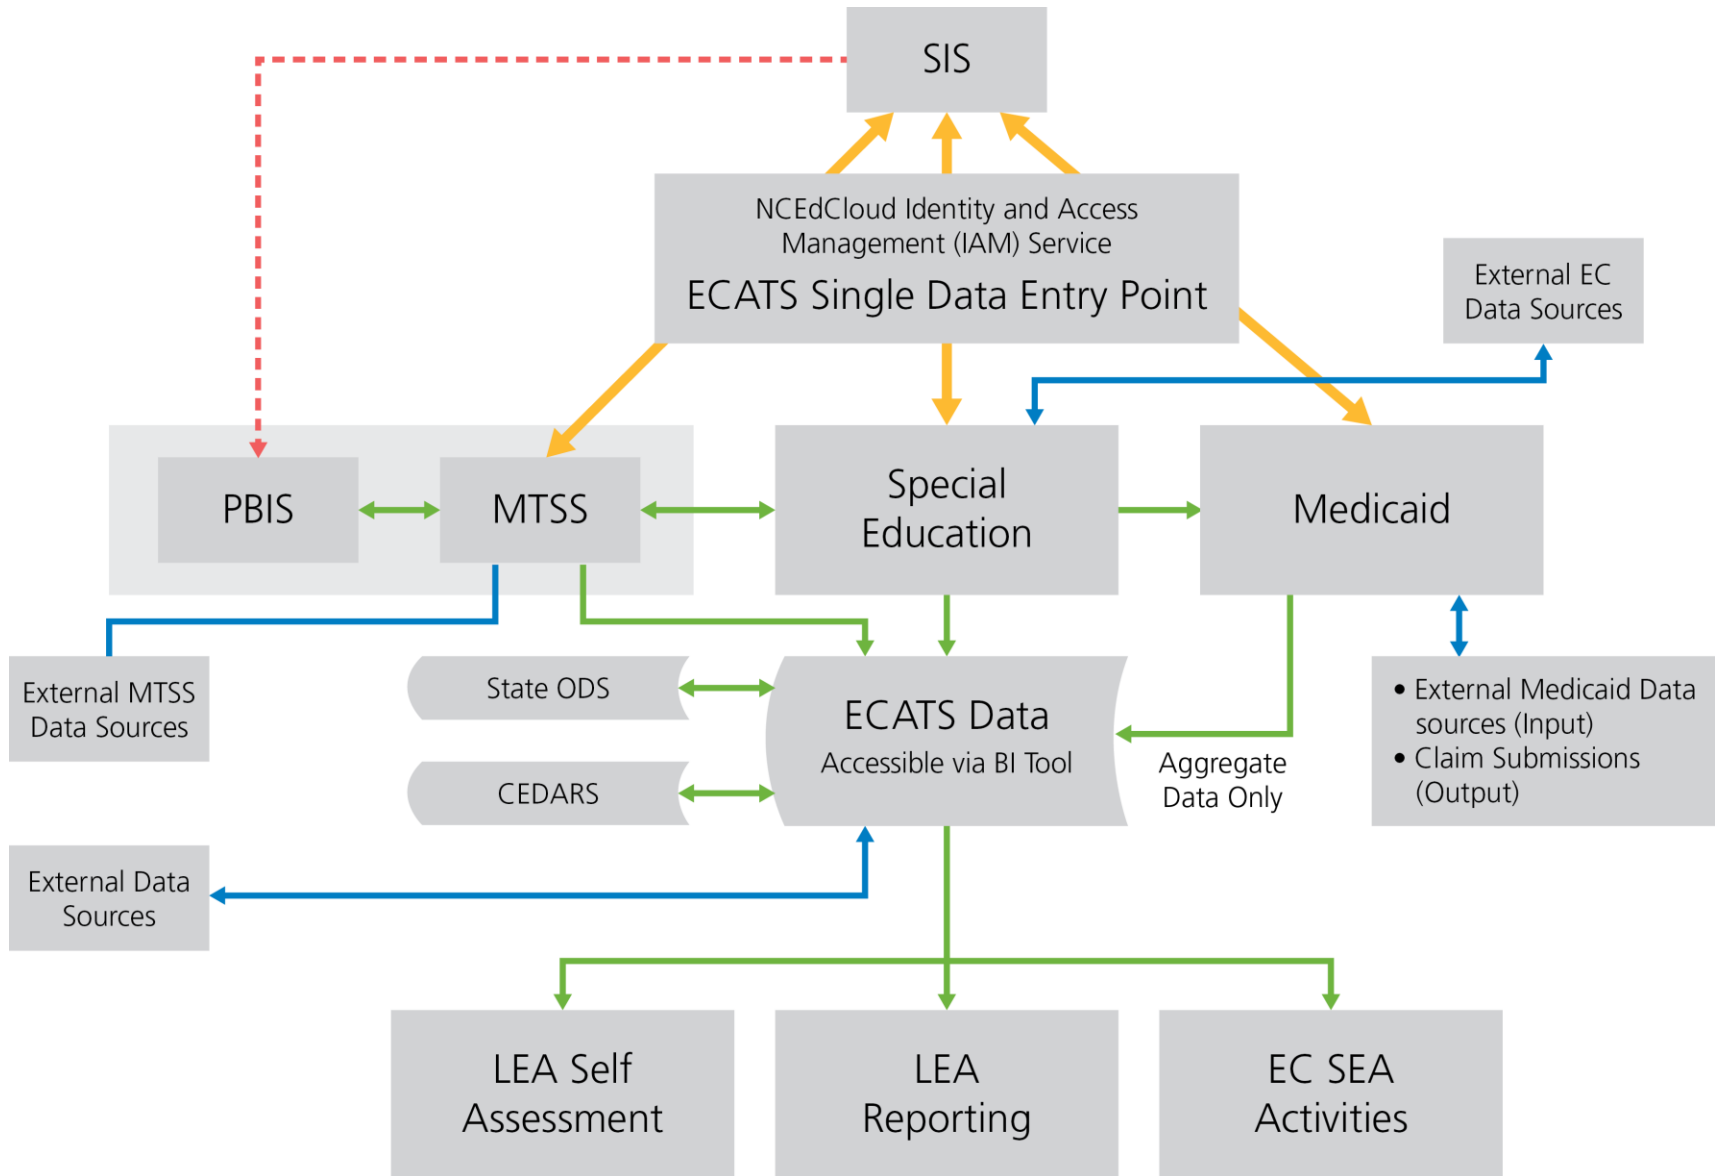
SIS

NCEdCloud Identity and Access Management (IAM) Service

ECATS Single Data Entry Point

External EC Data Sources

PBIS

MTSS

Special Education

Medicaid

External MTSS Data Sources

State ODS

CEDARS

ECATS Data

Accessible via BI Tool

Aggregate Data Only

• External Medicaid Data sources (Input)
• Claim Submissions (Output)

External Data Sources

LEA Self Assessment

LEA Reporting

EC SEA Activities